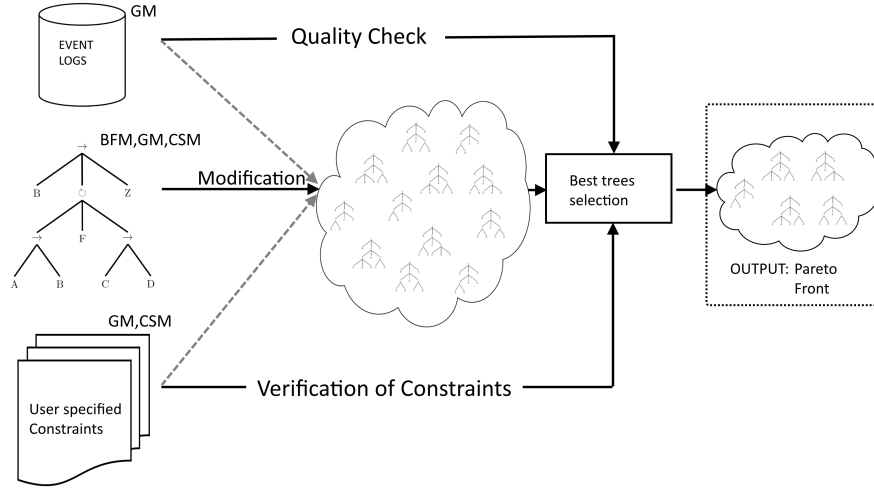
GM

EVENT LOGS

Quality Check

BFM,GM,CSM

$\rightarrow$

B

O

Z

$\rightarrow$

F

$\rightarrow$

A

B

C

D

Modification

Best trees selection

OUTPUT: Pareto Front

GM,CSM

User specified Constraints

Verification of Constraints